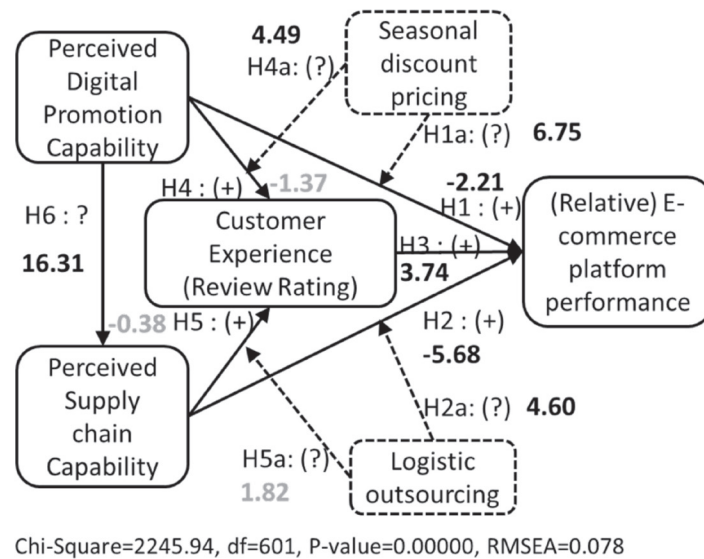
Perceived Digital Promotion Capability

4.49
H4a: (?)

Seasonal discount pricing

H1a: (?) 6.75

H4 : (+) -1.37

-2.21
H1 : (+)

(Relative) E-commerce platform performance

H6 : ?

16.31

Customer Experience (Review Rating)

H3 : (+)
3.74

-0.38 H5 : (+)

H2 : (+)
-5.68

Perceived Supply chain Capability

H2a: (?) 4.60

H5a: (?)
1.82

Logistic outsourcing

Chi-Square=2245.94, df=601, P-value=0.00000, RMSEA=0.078